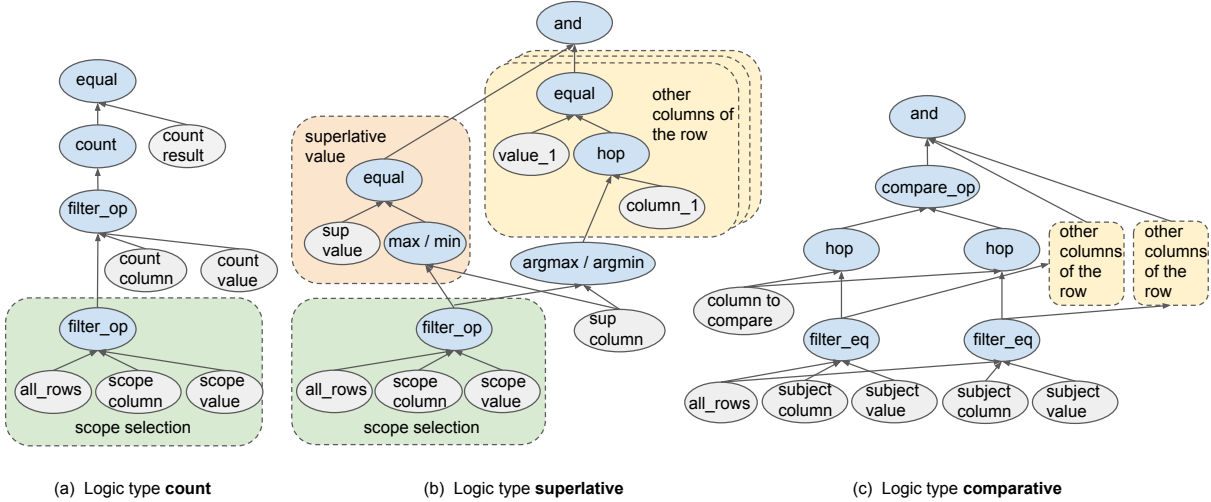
equal

count

count result

filter_op

count column

count value

filter_op

all_rows

scope column

scope value

scope selection

and

equal

other columns of the row

value_1

hop

column_1

superlative value

equal

sup value

max / min

argmax / argmin

filter_op

sup column

all_rows

scope column

scope value

scope selection

and

compare_op

hop

hop

other columns of the row

other columns of the row

column to compare

filter_eq

filter_eq

all_rows

subject column

subject value

subject column

subject value

(a) Logic type **count**

(b) Logic type **superlative**

(c) Logic type **comparative**